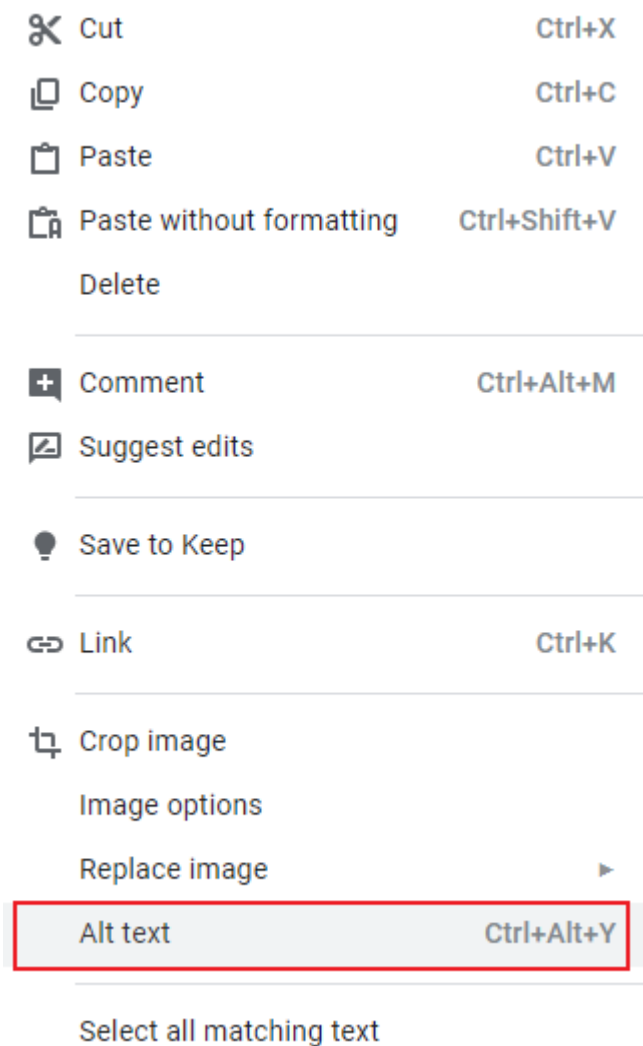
Cut Ctrl+X
Copy Ctrl+C
Paste Ctrl+V
Paste without formatting Ctrl+Shift+V
Delete

Comment Ctrl+Alt+M
Suggest edits

Save to Keep

Link Ctrl+K

Crop image
Image options
Replace image
Alt text Ctrl+Alt+Y

Select all matching text